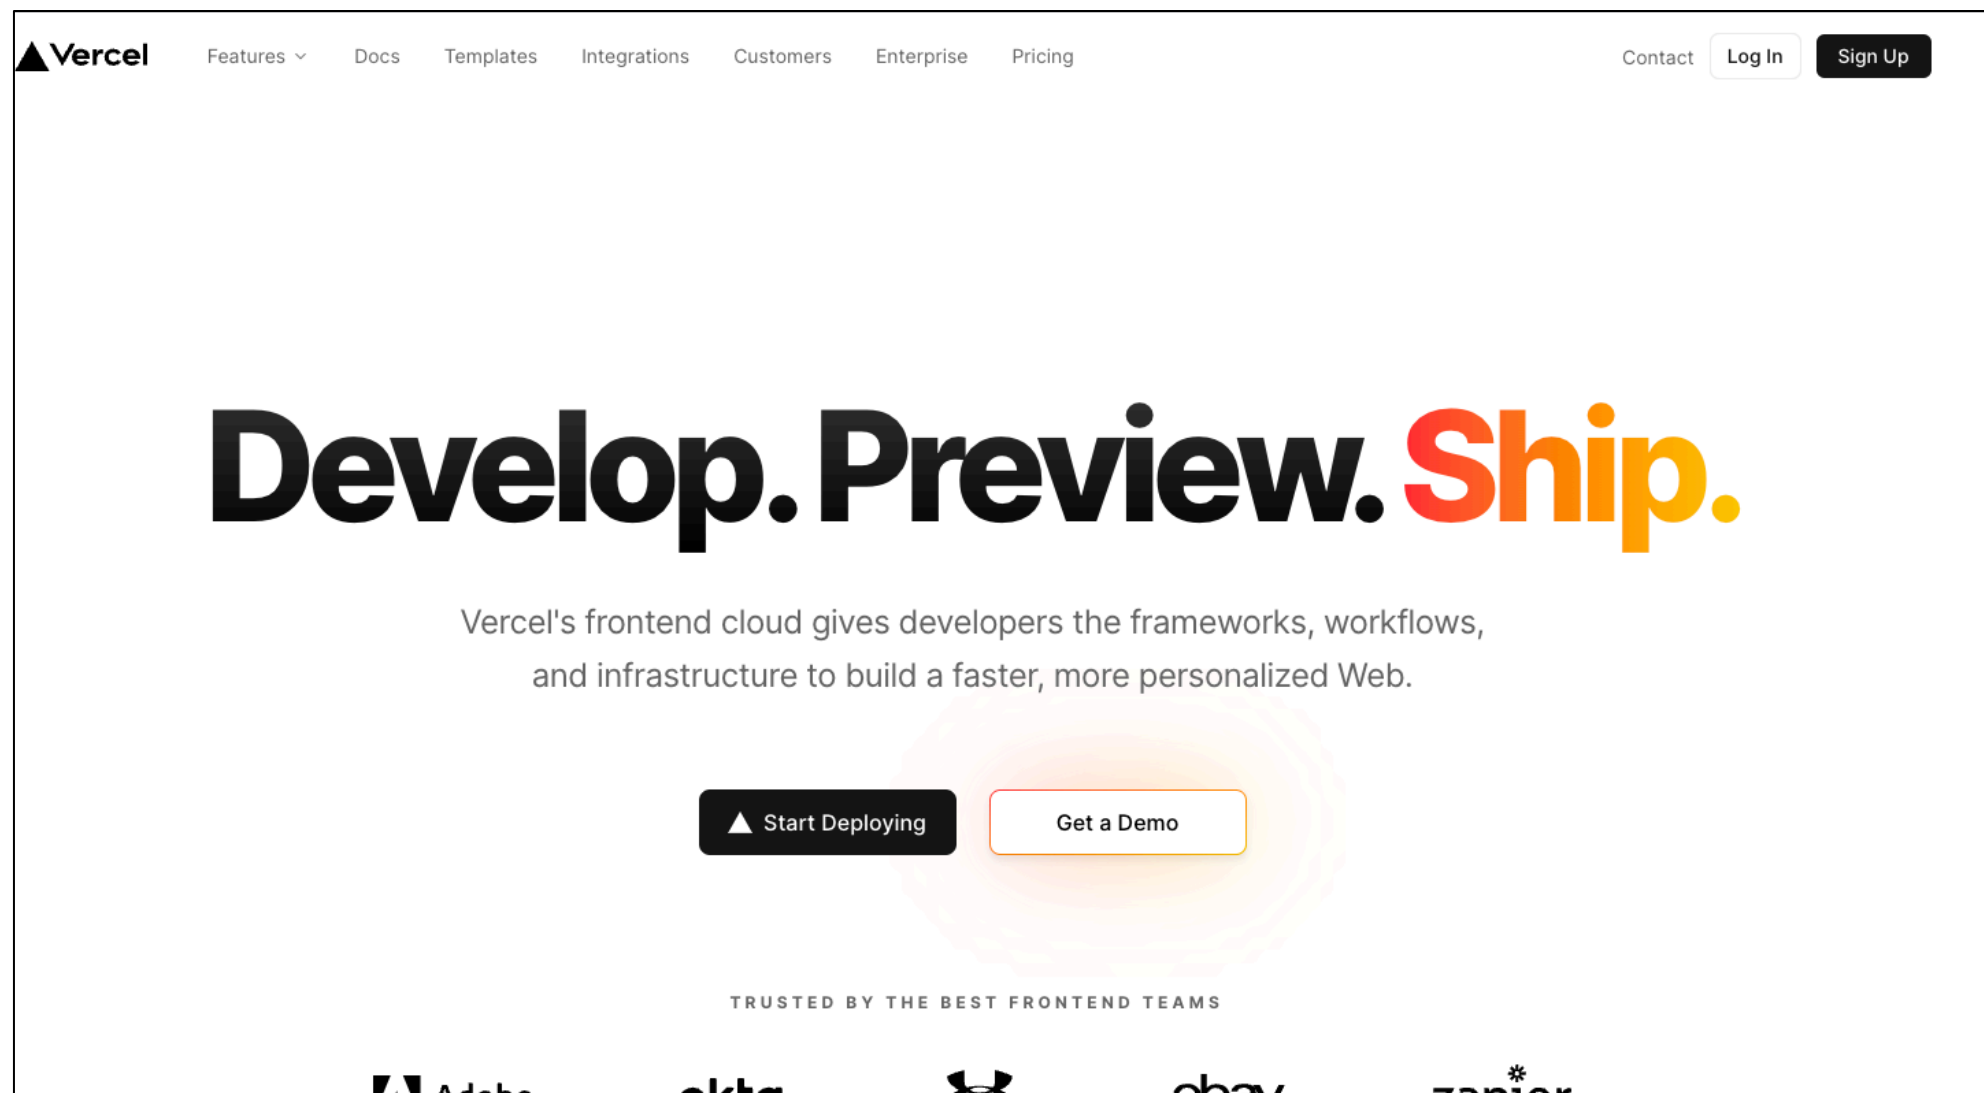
Vercel Features Docs Templates Integrations Customers Enterprise Pricing Contact Log In Sign Up

Develop. Preview. Ship.

Vercel's frontend cloud gives developers the frameworks, workflows, and infrastructure to build a faster, more personalized Web.

Start Deploying Get a Demo

TRUSTED BY THE BEST FRONTEND TEAMS

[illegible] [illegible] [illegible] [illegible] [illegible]